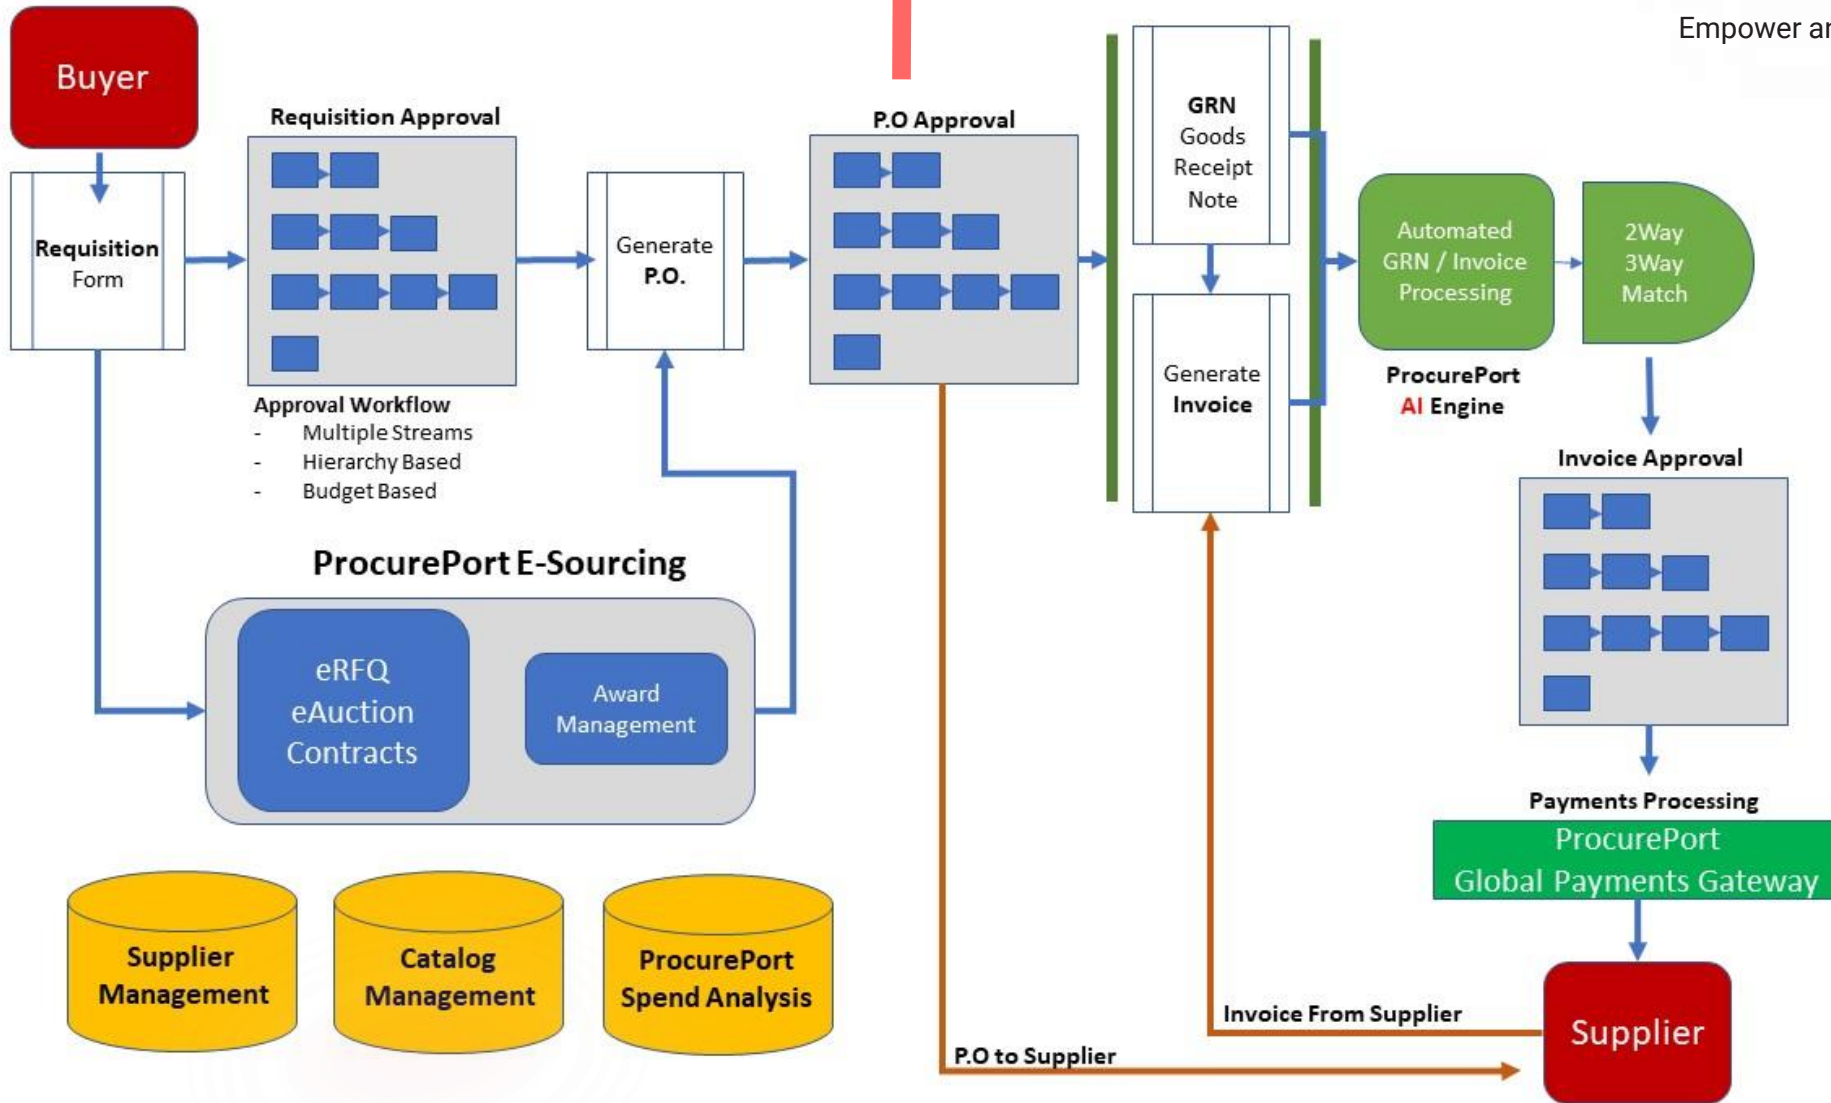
Empower ar

Buyer

Requisition Form

Requisition Approval

Approval Workflow
- Multiple Streams
- Hierarchy Based
- Budget Based

Generate P.O.

P.O Approval

GRN Goods Receipt Note

Generate Invoice

Automated GRN / Invoice Processing

2Way 3Way Match

ProcurePort AI Engine

Invoice Approval

Payments Processing

ProcurePort Global Payments Gateway

ProcurePort E-Sourcing

eRFQ eAuction Contracts

Award Management

Supplier Management

Catalog Management

ProcurePort Spend Analysis

Invoice From Supplier

P.O to Supplier

Supplier